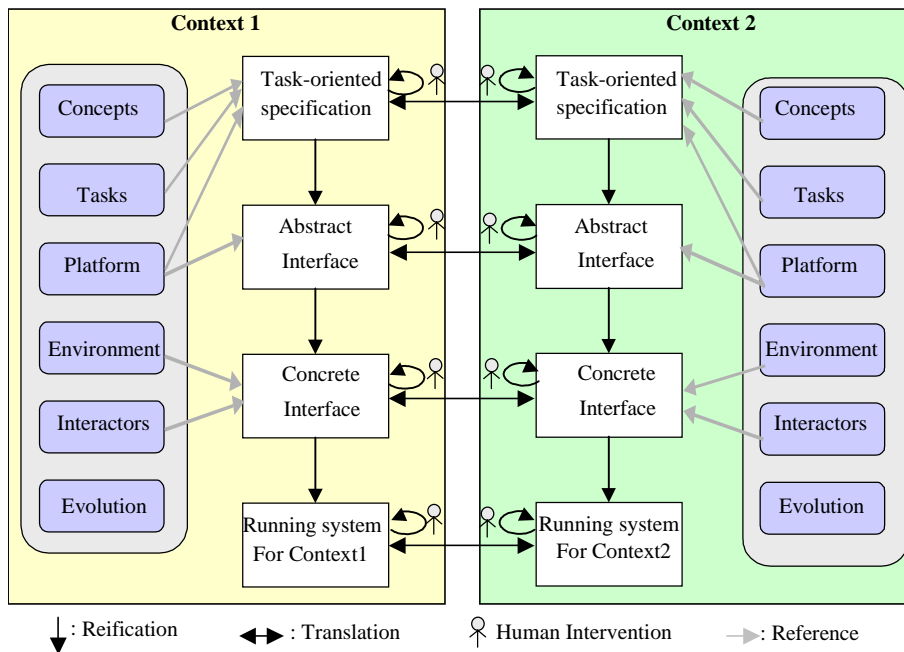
Context 1

Concepts

Tasks

Platform

Environment

Interactors

Evolution

Task-oriented specification

Abstract Interface

Concrete Interface

Running system For Context1

Context 2

Task-oriented specification

Abstract Interface

Concrete Interface

Running system For Context2

Concepts

Tasks

Platform

Environment

Interactors

Evolution

: Reification : Translation Human Intervention : Reference